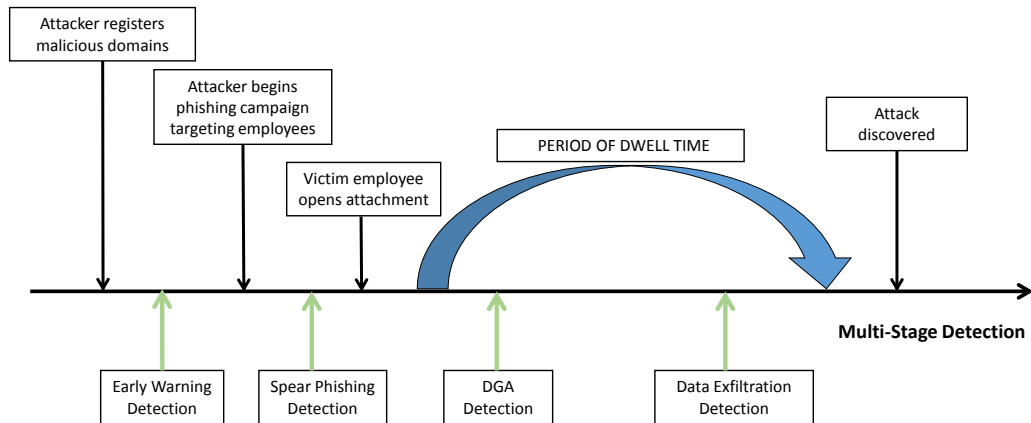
Attacker registers malicious domains

Attacker begins phishing campaign targeting employees

Victim employee opens attachment

PERIOD OF DWELL TIME

Attack discovered

Multi-Stage Detection

Early Warning Detection

Spear Phishing Detection

DGA Detection

Data Exfiltration Detection